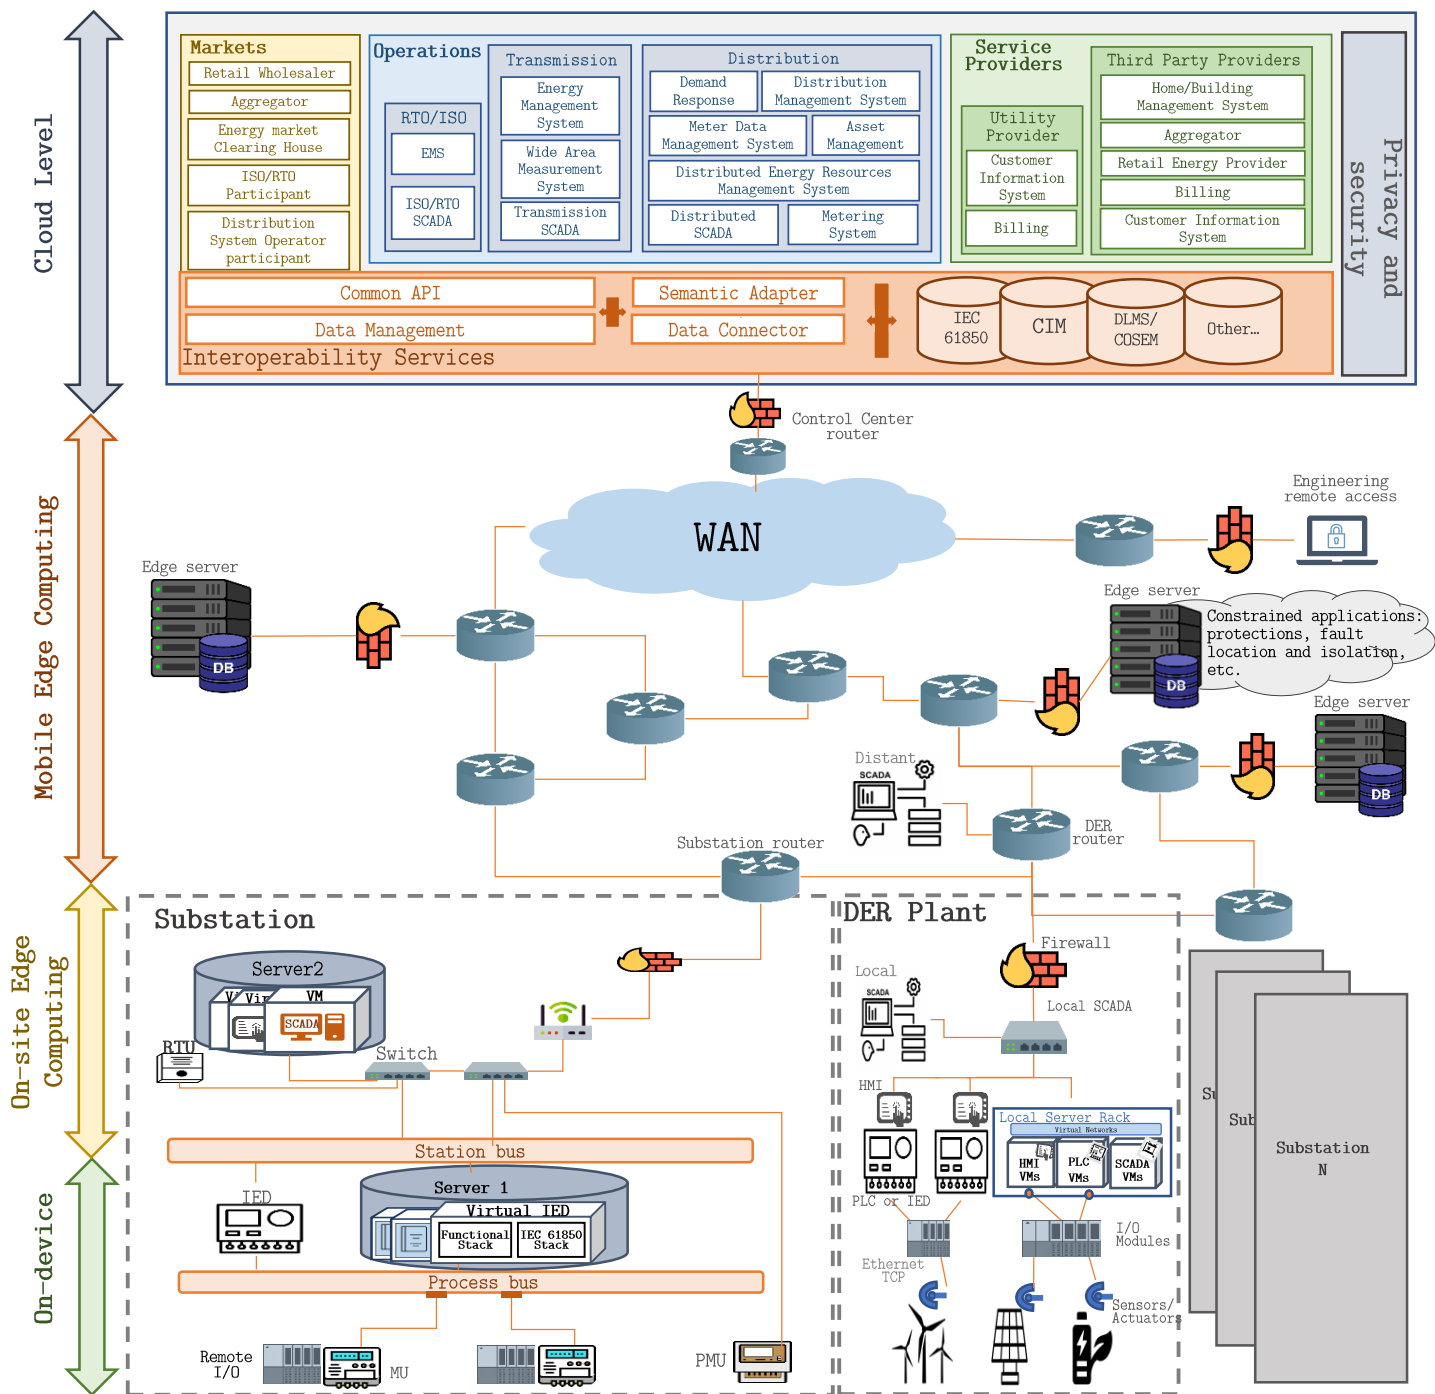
Cloud Level

Markets
Retail Wholesaler
Aggregator
Energy market Clearing House
ISO/RTO Participant
Distribution System Operator participant

Operations
RTO/ISO
EMS
ISO/RTO SCADA

Transmission
Energy Management System
Wide Area Measurement System
Transmission SCADA

Distribution
Demand Response
Distribution Management System
Meter Data Management System
Asset Management
Distributed Energy Resources Management System
Distributed SCADA
Metering System

Service Providers
Utility Provider
Customer Information System
Billing

Third Party Providers
Home/Building Management System
Aggregator
Retail Energy Provider
Billing
Customer Information System

Privacy and security

Common API
Data Management
Semantic Adapter
Data Connector
IEC 61850
CIM
DLMS/ COSEM
Other...
Interoperability Services

Mobile Edge Computing

Control Center router
WAN
Engineering remote access
Edge server
DB
Edge server
DB
Constrained applications: protections, fault location and isolation, etc.
Edge server
DB
Distant SCADA
DER router
Substation router

On-site Edge Computing

Substation
Server2
V Vir VM
SCADA
RTU
Switch
Station bus
IED
Server 1
Virtual IED
Functional Stack
IEC 61850 Stack
Process bus

On-device

Remote I/O
MU
PMU

DER Plant
Firewall
Local SCADA
Local SCADA
HMI
Local Server Rack
Virtual Networks
HMI VMs
PLC VMs
SCADA VMs
PLC or IED
Ethernet TCP
I/O Modules
Sensors/ Actuators

Su
Sub
Substation N